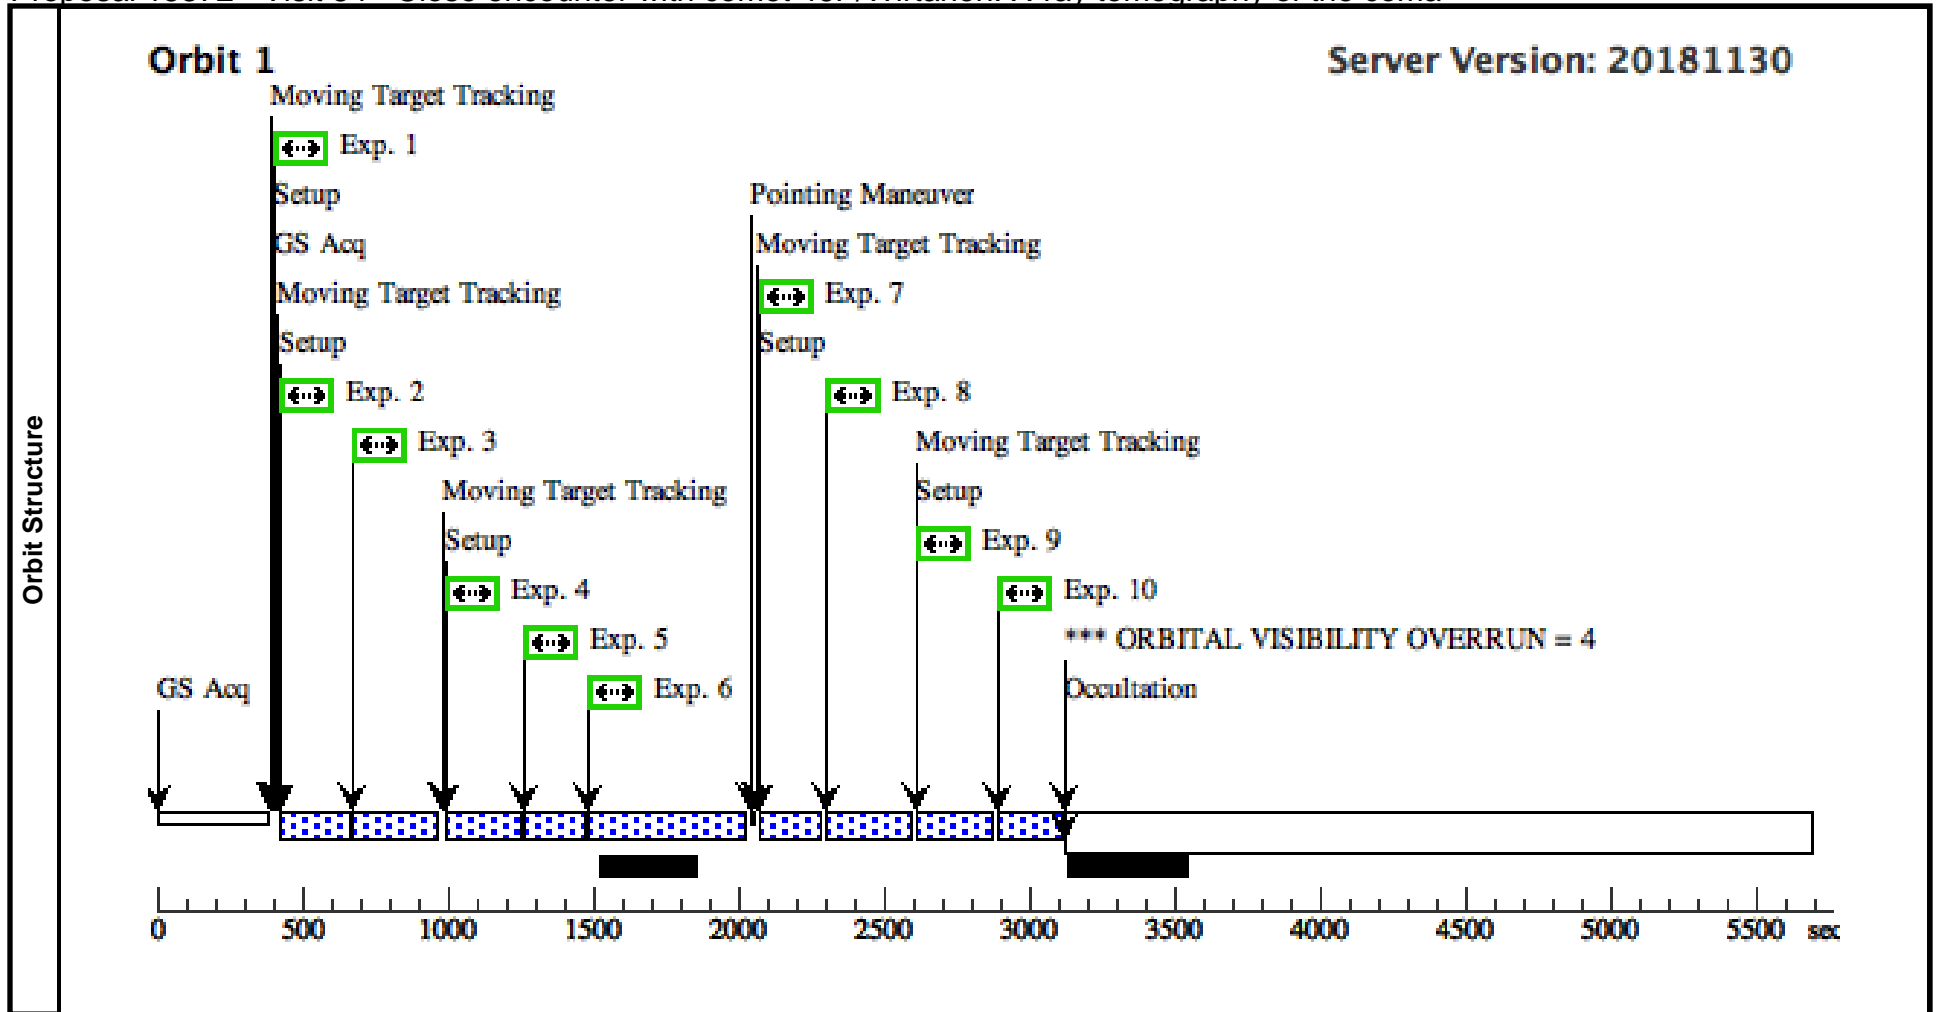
Orbit Structure

Orbit 1

Server Version: 20181130

Moving Target Tracking
Exp. 1
Setup
GS Acq
Moving Target Tracking
Setup
Exp. 2
Exp. 3
Moving Target Tracking
Setup
Exp. 4
Exp. 5
Exp. 6
GS Acq

Pointing Maneuver
Moving Target Tracking
Exp. 7
Setup
Exp. 8
Moving Target Tracking
Setup
Exp. 9
Exp. 10
*** ORBITAL VISIBILITY OVERRUN = 4
Occultation

0 500 1000 1500 2000 2500 3000 3500 4000 4500 5000 5500 sec